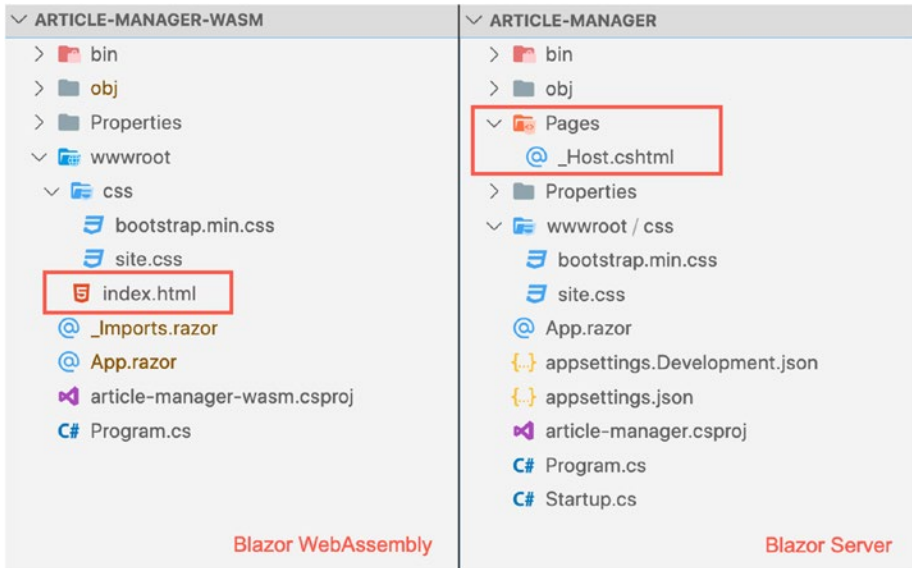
ARTICLE-MANAGER-WASM

bin
obj
Properties
wwwroot
css
bootstrap.min.css
site.css
index.html
_Imports.razor
App.razor
article-manager-wasm.csproj
Program.cs

Blazor WebAssembly

ARTICLE-MANAGER

bin
obj
Pages
_Host.cshtml
Properties
wwwroot / css
bootstrap.min.css
site.css
App.razor
appsettings.Development.json
appsettings.json
article-manager.csproj
Program.cs
Startup.cs

Blazor Server